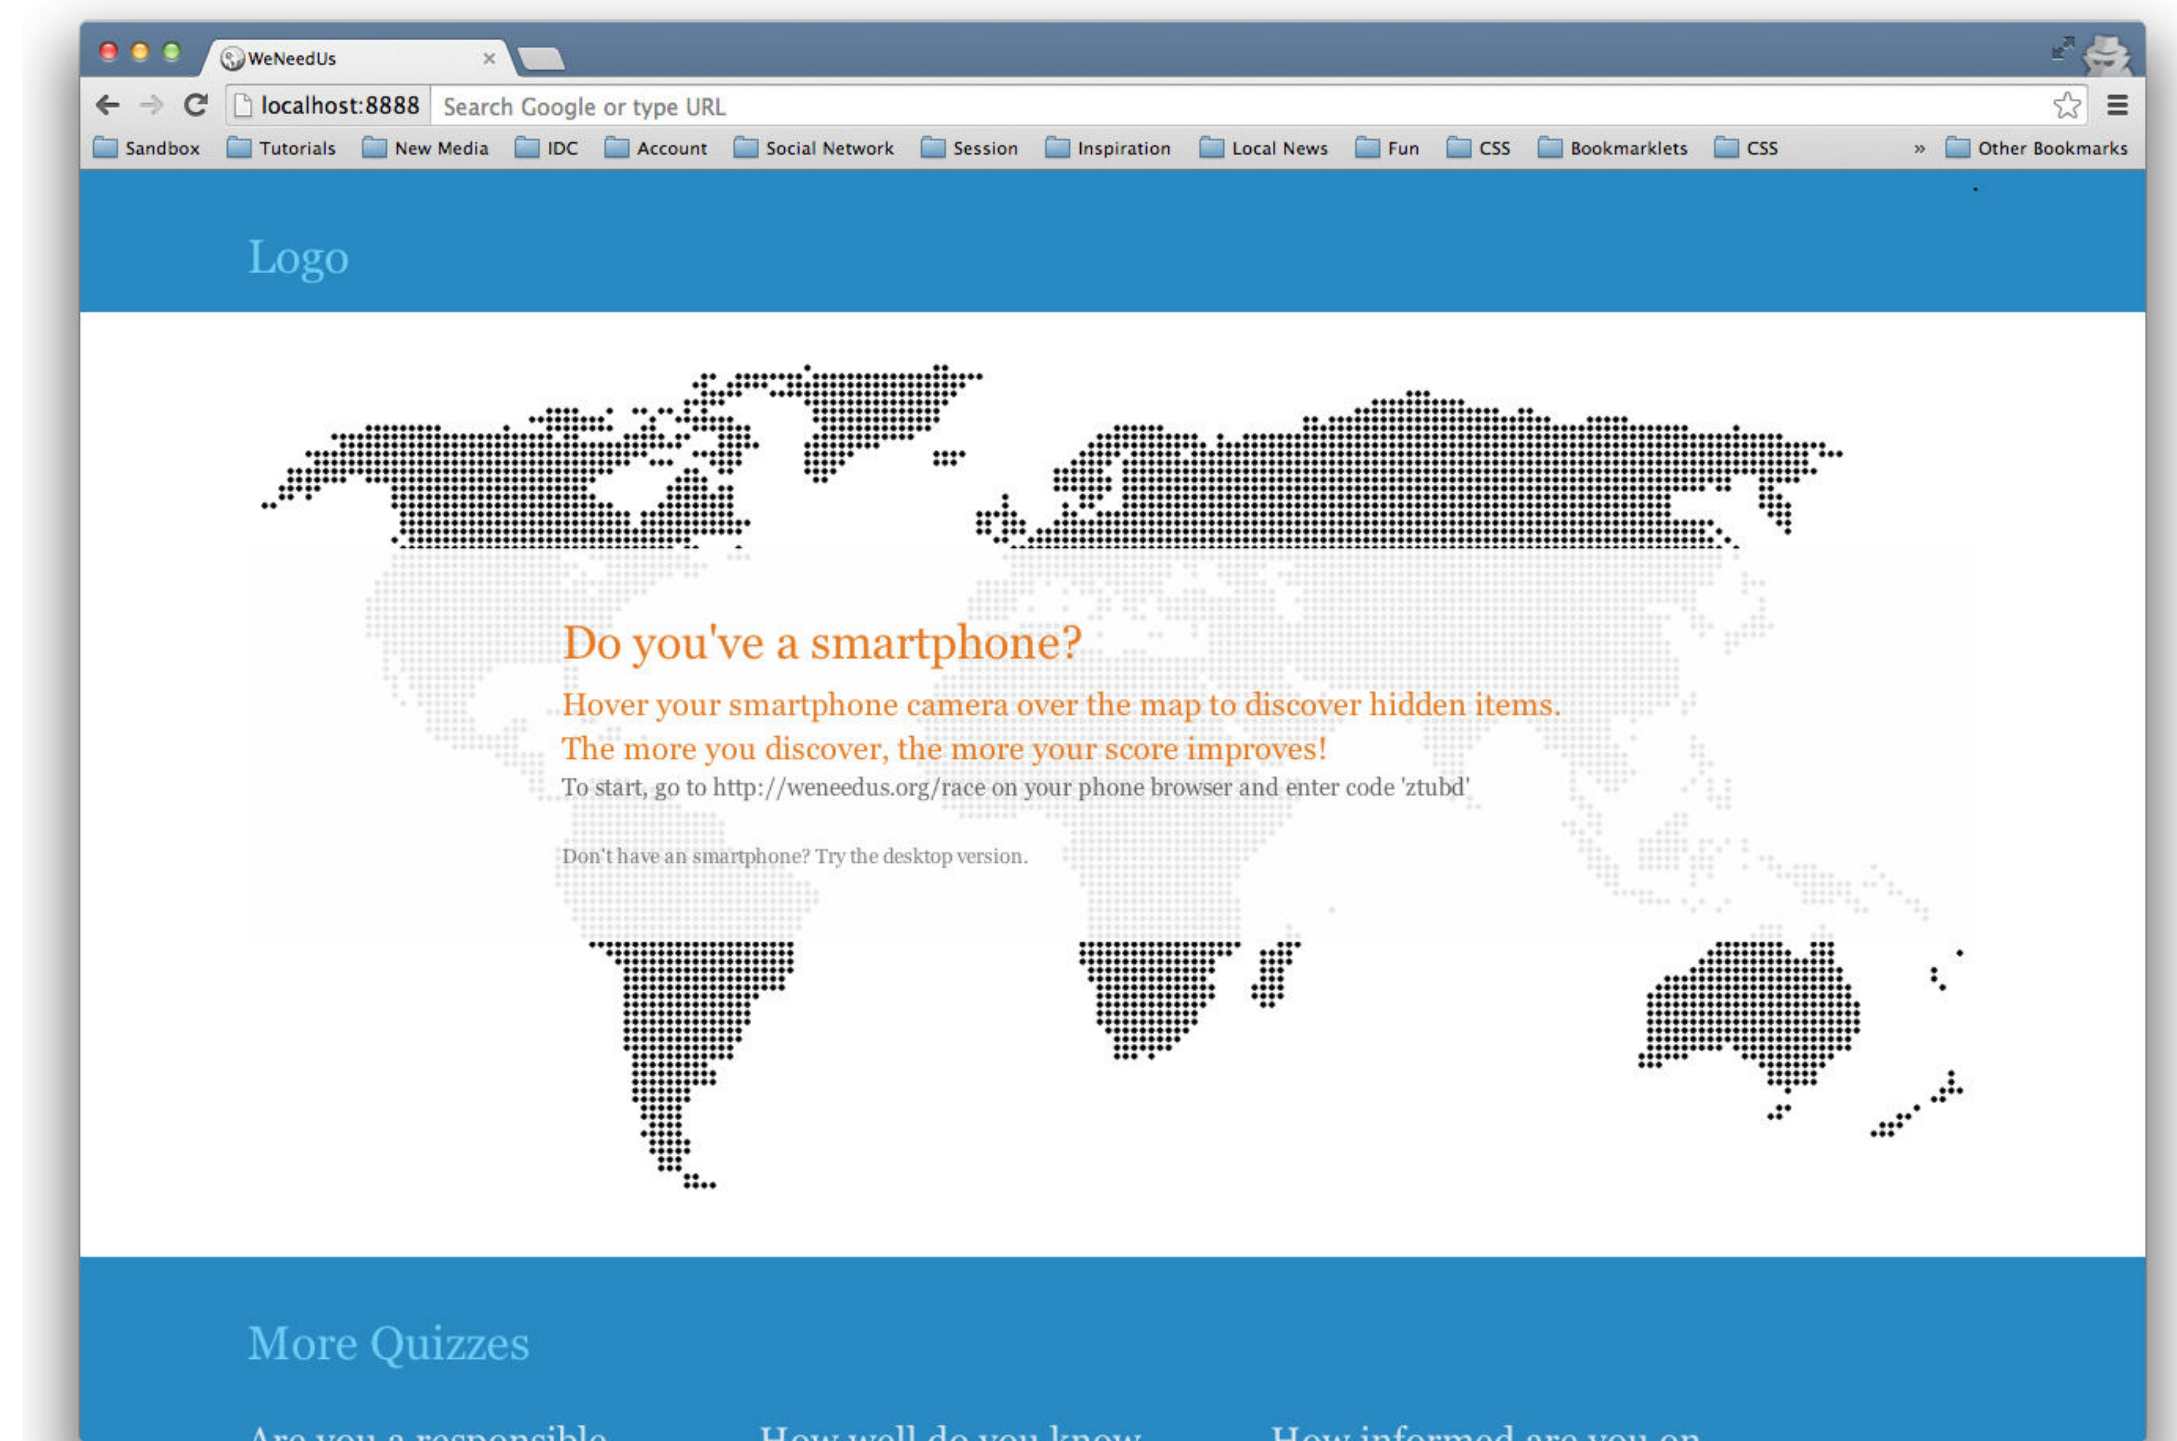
WeNeedUs ×

localhost:8888 Search Google or type URL

Sandbox Tutorials New Media IDC Account Social Network Session Inspiration Local News Fun CSS Bookmarklets CSS » Other Bookmarks

Logo

Do you've a smartphone?

Hover your smartphone camera over the map to discover hidden items.

The more you discover, the more your score improves!

To start, go to http://weneedus.org/race on your phone browser and enter code 'ztubd'

Don't have an smartphone? Try the desktop version.

More Quizzes

Are you a responsible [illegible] How well do you know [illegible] How informed are you on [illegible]